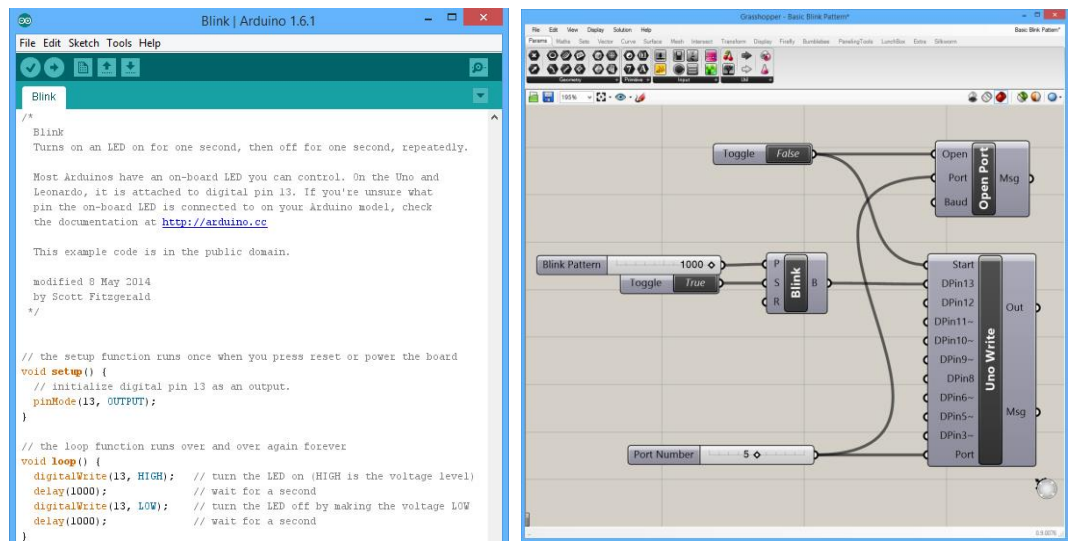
Blink | Arduino 1.6.1

File Edit Sketch Tools Help

Blink

/*
Blink
Turns on an LED on for one second, then off for one second, repeatedly.

Most Arduinos have an on-board LED you can control. On the Uno and Leonardo, it is attached to digital pin 13. If you're unsure what pin the on-board LED is connected to on your Arduino model, check the documentation at http://arduino.cc

This example code is in the public domain.

modified 8 May 2014
by Scott Fitzgerald
*/

// the setup function runs once when you press reset or power the board
void setup() {
// initialize digital pin 13 as an output.
pinMode(13, OUTPUT);
}

// the loop function runs over and over again forever
void loop() {
digitalWrite(13, HIGH); // turn the LED on (HIGH is the voltage level)
delay(1000); // wait for a second
digitalWrite(13, LOW); // turn the LED off by making the voltage LOW
delay(1000); // wait for a second
}

Grasshopper - Basic Blink Pattern*

File Edit View Display Solution Help

Basic Blink Pattern*

Params Maths Sets Vector Curve Surface Mesh Intersect Transform Display Firefly Bumblebee PanelingTools LunchBox Extra Silkworm

Geometry Primitive Input Util

105%

Toggle False

Open
Port
Baud
Open Port
Msg

Blink Pattern 1000

Toggle True

P
S
R
Blink
B

Start
DPin13
DPin12
DPin11~
DPin10~
DPin9~
DPin8
DPin6~
DPin5~
DPin3~
Port
Uno Write
Out
Msg

Port Number 5

0.9.0076